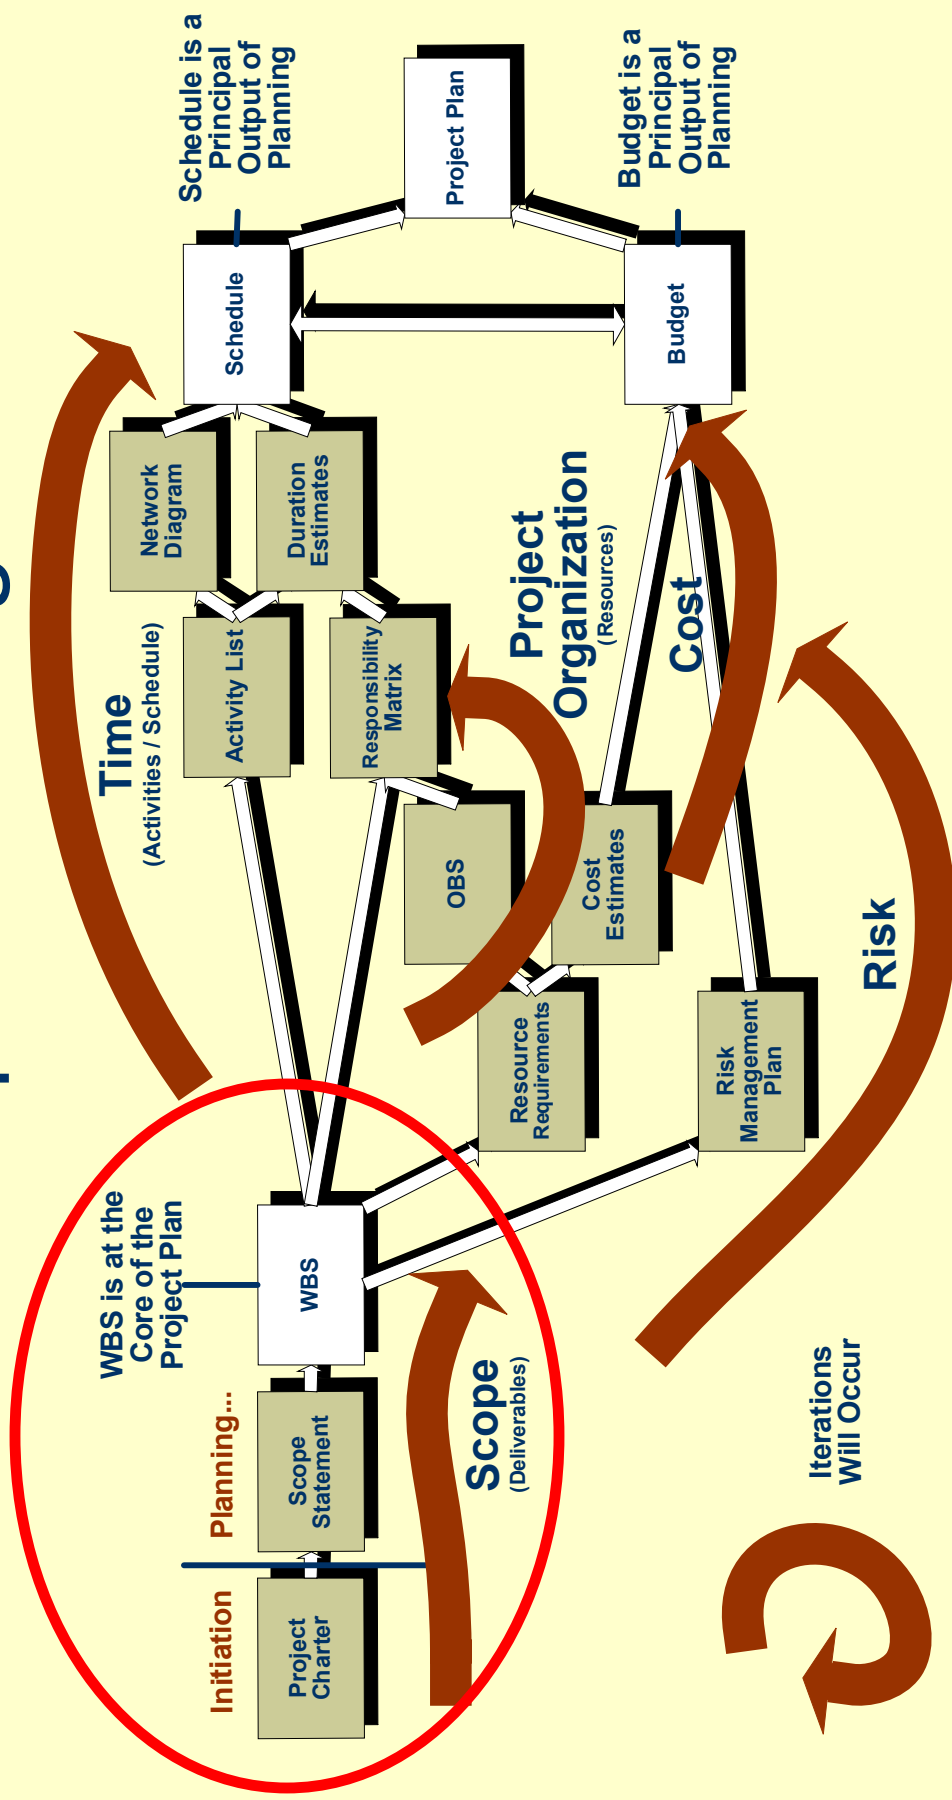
Schedule is a Principal Output of Planning

Project Plan

Budget is a Principal Output of Planning

Schedule

Budget

Network Diagram

Duration Estimates

Project Organization
(Resources)

Cost

Time
(Activities / Schedule)

Activity List

Responsibility Matrix

OBS

Cost Estimates

Resource Requirements

Risk Management Plan

Risk

WBS is at the Core of the Project Plan

WBS

Planning...

Initiation

Scope Statement

Project Charter

Scope
(Deliverables)

Iterations Will Occur